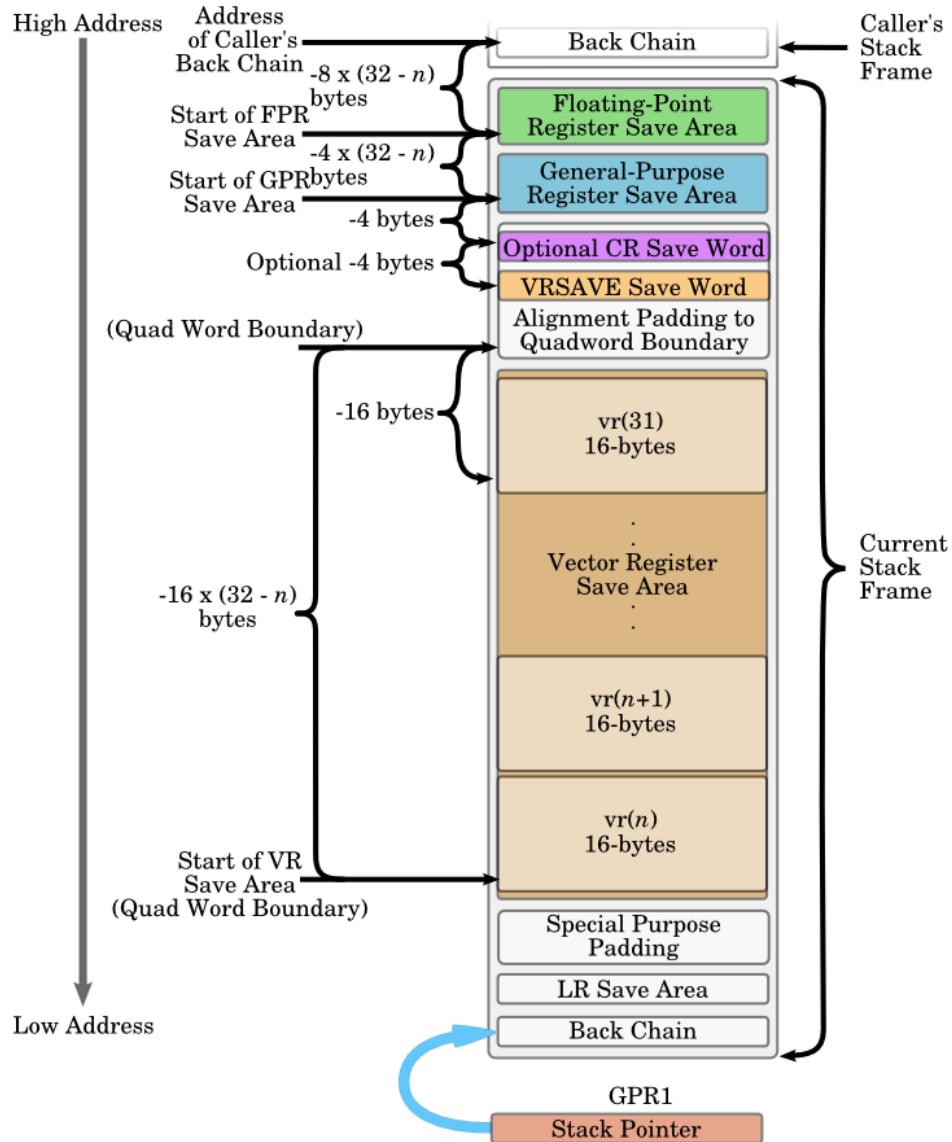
High Address

Address of Caller's Back Chain

Back Chain

Caller's Stack Frame

-8 x (32 - $n$) bytes

Start of FPR Save Area

Floating-Point Register Save Area

-4 x (32 - $n$) bytes

Start of GPR Save Area

General-Purpose Register Save Area

-4 bytes

Optional CR Save Word

Optional -4 bytes

VRSAVE Save Word

Alignment Padding to Quadword Boundary

(Quad Word Boundary)

-16 bytes

vr(31) 16-bytes

.
.
Vector Register Save Area
.
.

Current Stack Frame

-16 x (32 - $n$) bytes

vr($n$+1) 16-bytes

vr($n$) 16-bytes

Start of VR Save Area (Quad Word Boundary)

Special Purpose Padding

LR Save Area

Low Address

Back Chain

GPR1

Stack Pointer